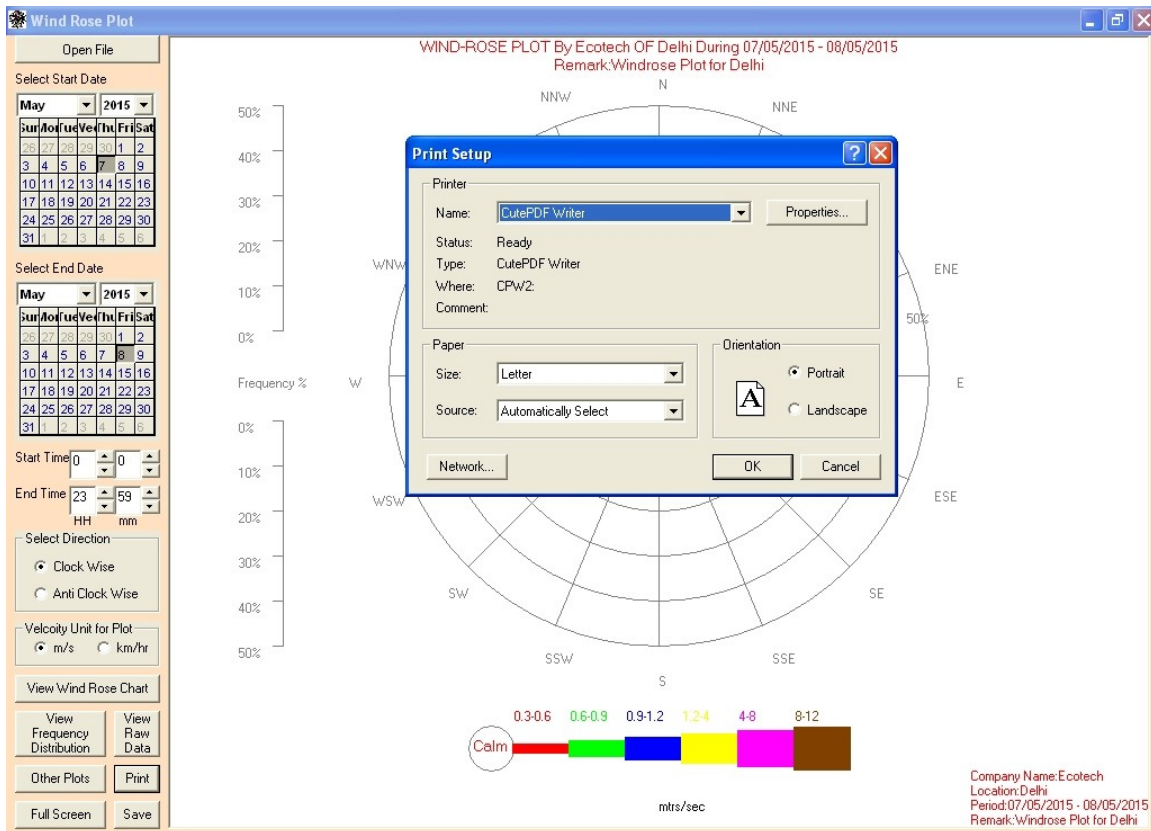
Wind Rose Plot

Open File

Select Start Date

May 2015

| Sun | Mon | Tue | Wed | Thu | Fri | Sat |
|---|---|---|---|---|---|---|
| 26 | 27 | 28 | 29 | 30 | 1 | 2 |
| 3 | 4 | 5 | 6 | 7 | 8 | 9 |
| 10 | 11 | 12 | 13 | 14 | 15 | 16 |
| 17 | 18 | 19 | 20 | 21 | 22 | 23 |
| 24 | 25 | 26 | 27 | 28 | 29 | 30 |
| 31 | 1 | 2 | 3 | 4 | 5 | 6 |

Select End Date

May 2015

| Sun | Mon | Tue | Wed | Thu | Fri | Sat |
|---|---|---|---|---|---|---|
| 26 | 27 | 28 | 29 | 30 | 1 | 2 |
| 3 | 4 | 5 | 6 | 7 | 8 | 9 |
| 10 | 11 | 12 | 13 | 14 | 15 | 16 |
| 17 | 18 | 19 | 20 | 21 | 22 | 23 |
| 24 | 25 | 26 | 27 | 28 | 29 | 30 |
| 31 | 1 | 2 | 3 | 4 | 5 | 6 |

Start Time 0 0

End Time 23 59
HH mm

Select Direction
Clock Wise
Anti Clock Wise

Velcoity Unit for Plot
m/s km/hr

View Wind Rose Chart

View Frequency Distribution

View Raw Data

Other Plots

Print

Full Screen

Save

WIND-ROSE PLOT By Ecotech OF Delhi During 07/05/2015 - 08/05/2015
Remark:Windrose Plot for Delhi

50%
40%
30%
20%
10%
0%
Frequency %
0%
10%
20%
30%
40%
50%

N
NNW
NNE
WNW
ENE
W
E
WSW
ESE
SW
SE
SSW
SSE
S
50%

Print Setup

Printer
Name: CutePDF Writer
Properties...
Status: Ready
Type: CutePDF Writer
Where: CPW2:
Comment:

Paper
Size: Letter
Source: Automatically Select

Orientation
Portrait
Landscape

Network...
OK
Cancel

0.3-0.6 0.6-0.9 0.9-1.2 1.2-4 4-8 8-12
Calm
mtrs/sec

Company Name:Ecotech
Location:Delhi
Period:07/05/2015 - 08/05/2015
Remark:Windrose Plot for Delhi